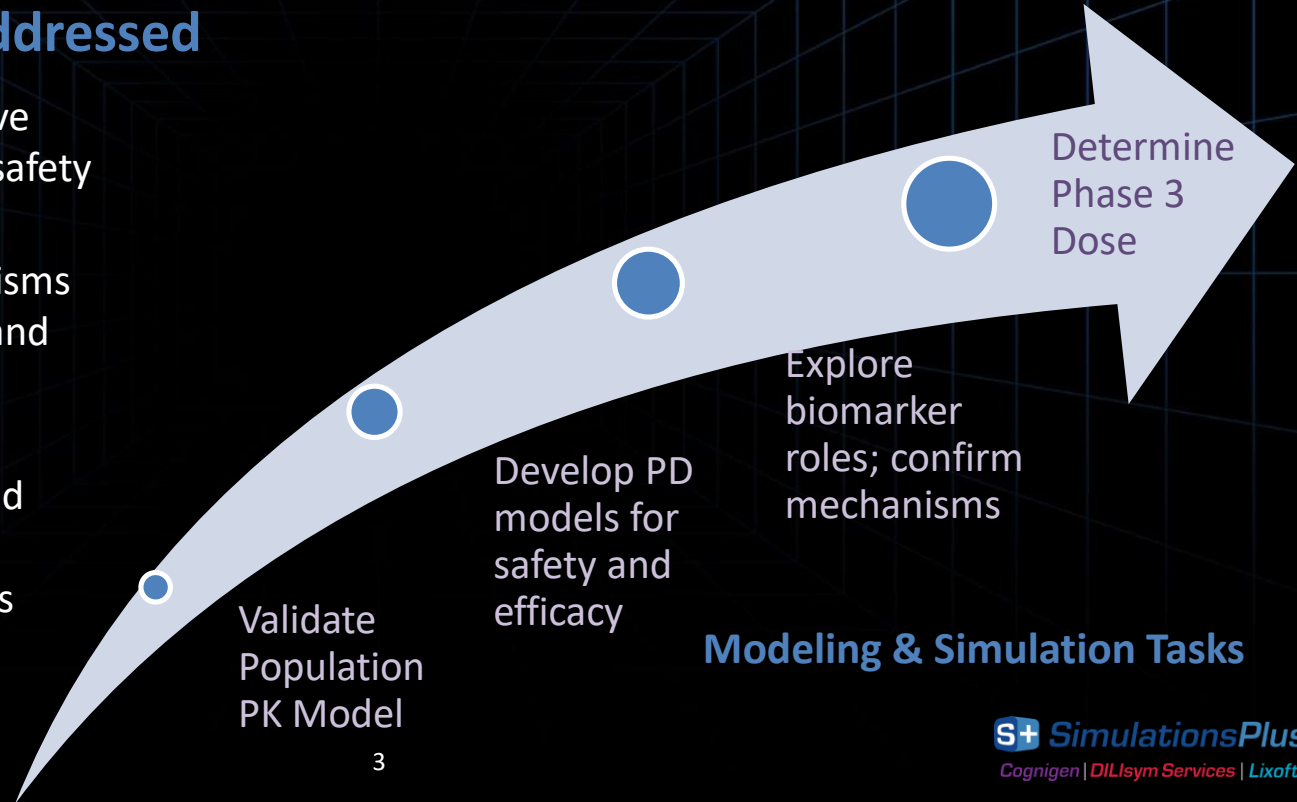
ddressed

ve
safety

isms
nd

d

s

Determine Phase 3 Dose

Explore biomarker roles; confirm mechanisms

Develop PD models for safety and efficacy

Validate Population PK Model

Modeling & Simulation Tasks

3

S+ SimulationsPlus
Cognigen | DILIsym Services | Lixoft